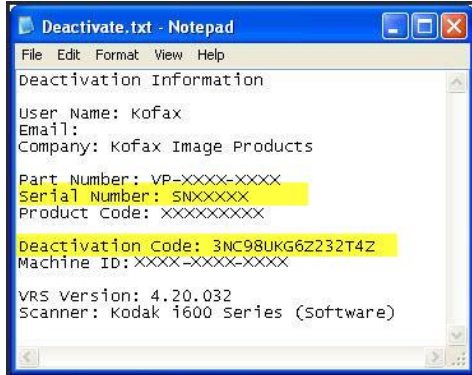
Deactivate.txt - Notepad

File Edit Format View Help

Deactivation Information

User Name: Kofax
Email:
Company: Kofax Image Products

Part Number: VP-XXXX-XXXX
Serial Number: SNXXXXX
Product Code: XXXXXXXXX

Deactivation Code: 3NC98UKG6Z232T4Z
Machine ID: XXXX-XXXX-XXXX

VRS Version: 4.20.032
Scanner: Kodak i600 Series (Software)